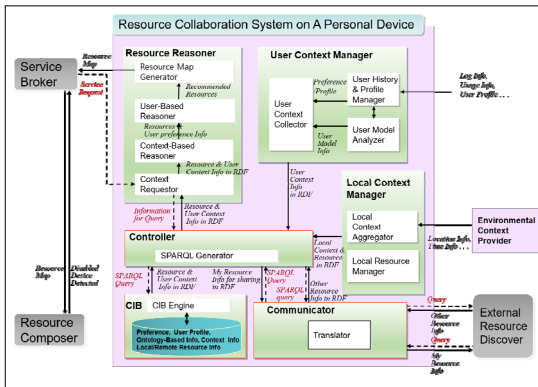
Resource Collaboration System on A Personal Device

Service Broker

Resource Map

Service Request

Resource Reasoner

Resource Map Generator

Recommended Resources

User-Based Reasoner

Resources + User preference Info

Context-Based Reasoner

Resource & User Context Info in RDF

Context Requestor

User Context Manager

Preference Profile

User History & Profile Manager

User Context Collector

User Model Info

User Model Analyzer

Log Info, Usage Info, User Profile . . .

User Context Info in RDF

Local Context Manager

Local Context Aggregator

Local Resource Manager

Environmental Context Provider

Location Info, Time Info . . .

Information for Query

Resource & User Context Info in RDF

Controller

SPARQL Generator

Local Context & Resource in RDF

Resource Map

Disabled Device Detected

SPARQL Query

Resource & User Context Info in RDF

My Resource Info for sharing in RDF

SPARQL Query

SPARQL query

Other Resource Info in RDF

CIB

CIB Engine

Preference, User Profile, Ontology-Based Info, Context Info Local/Remote Resource Info

Communicator

Translator

Query

Other Resource Info

Query

My Resource Info

External Resource Discover

Resource Composer